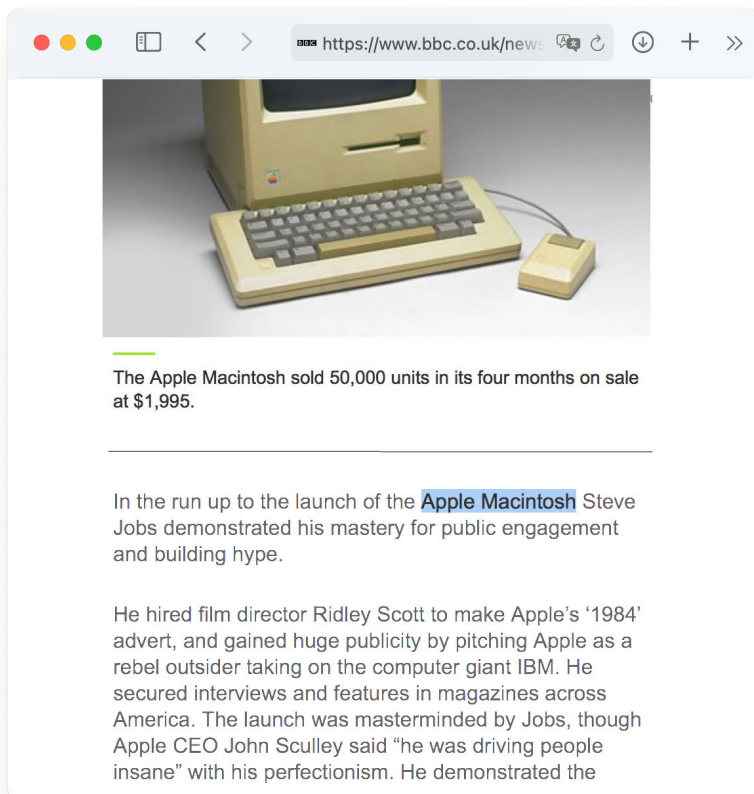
BBC https://www.bbc.co.uk/news

The Apple Macintosh sold 50,000 units in its four months on sale at $1,995.

In the run up to the launch of the Apple Macintosh Steve Jobs demonstrated his mastery for public engagement and building hype.

He hired film director Ridley Scott to make Apple's '1984' advert, and gained huge publicity by pitching Apple as a rebel outsider taking on the computer giant IBM. He secured interviews and features in magazines across America. The launch was masterminded by Jobs, though Apple CEO John Sculley said "he was driving people insane" with his perfectionism. He demonstrated the